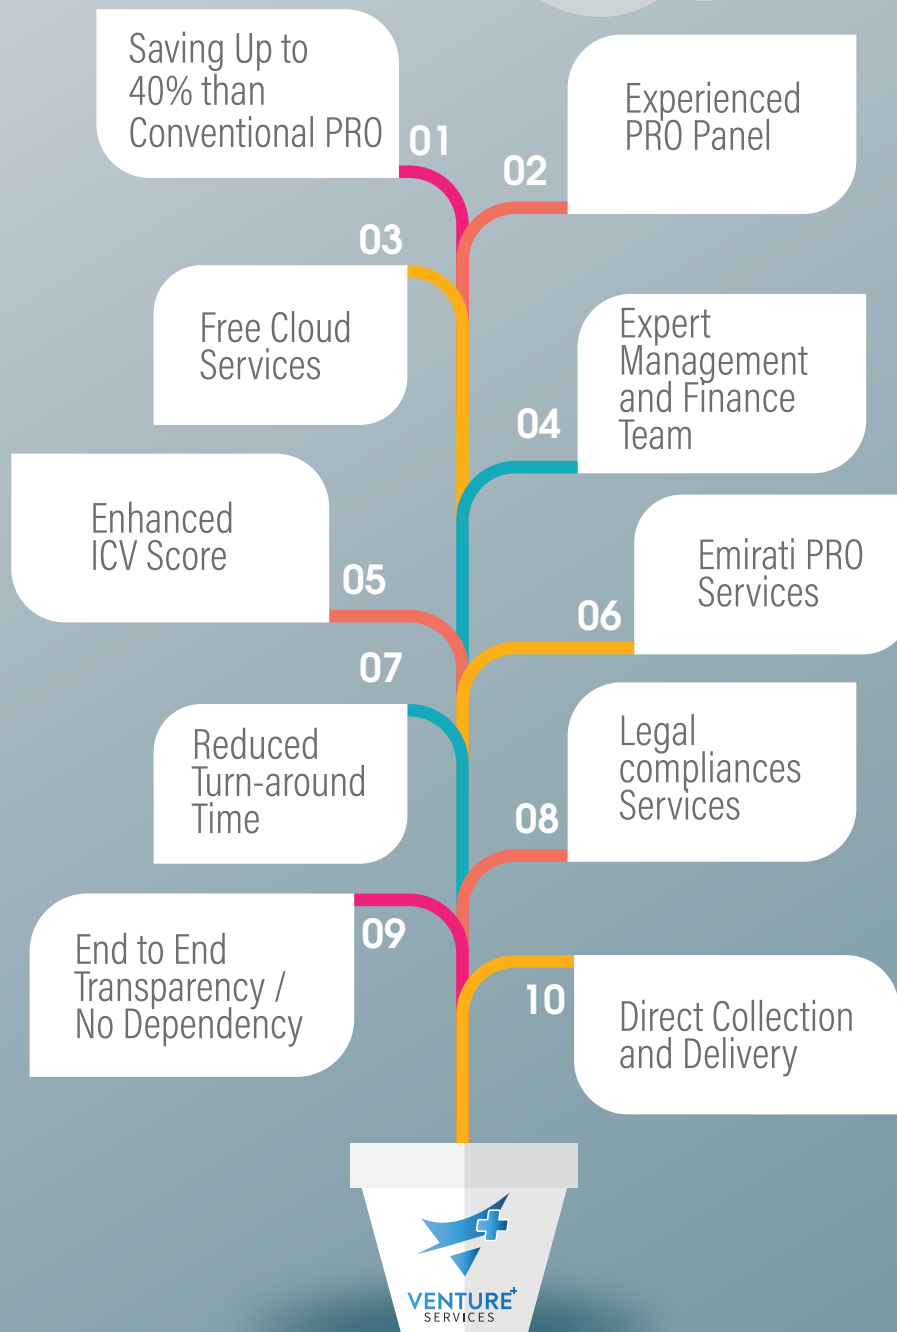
Saving Up to 40% than Conventional PRO

01

02

Experienced PRO Panel

03

Free Cloud Services

Expert Management and Finance Team

04

Enhanced ICV Score

05

Emirati PRO Services

06

07

Reduced Turn-around Time

Legal compliances Services

08

End to End Transparency / No Dependency

09

10

Direct Collection and Delivery

VENTURE SERVICES